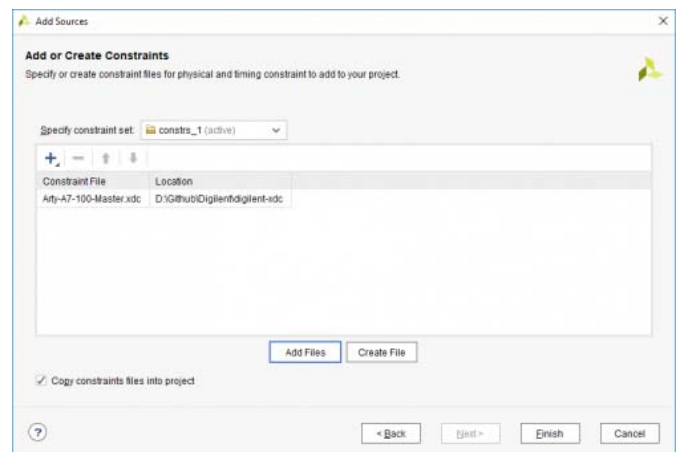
Add Sources

Add or Create Constraints

Specify or create constraint files for physical and timing constraint to add to your project.

Specify constraint set: constrs_1 (active)

| Constraint File | Location |
|---|---|
| Arty-A7-100-Master.xdc | D:\Github\Digilent\digilent-xdc |

Add Files

Create File

Copy constraints files into project

?

< Back

Next >

Finish

Cancel